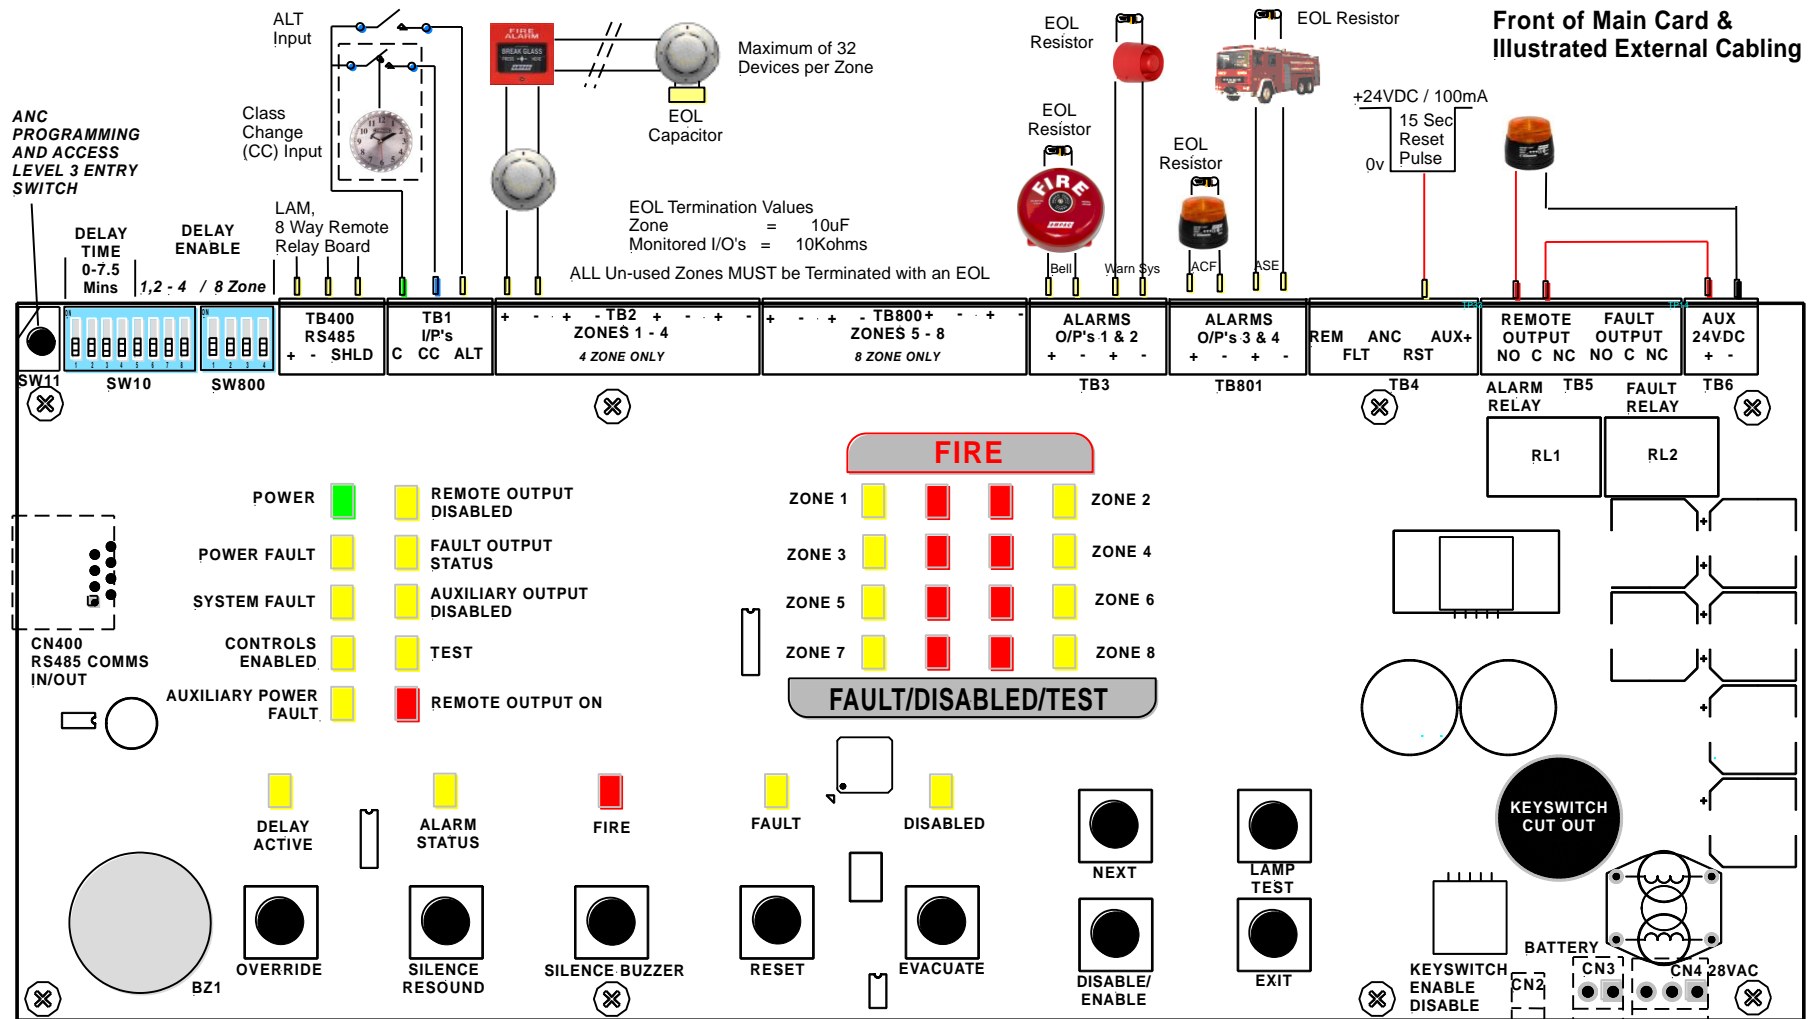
Front of Main Card &
Illustrated External Cabling

ALT Input

Class Change (CC) Input

ANC PROGRAMMING AND ACCESS LEVEL 3 ENTRY SWITCH

Maximum of 32 Devices per Zone

EOL Capacitor

EOL Resistor

EOL Resistor

EOL Resistor

EOL Resistor

+24VDC / 100mA

15 Sec Reset Pulse

0v

DELAY TIME 0-7.5 Mins

DELAY ENABLE

1,2 - 4 / 8 Zone

LAM, 8 Way Remote Relay Board

EOL Termination Values
Zone = 10uF
Monitored I/O's = 10Kohms

ALL Un-used Zones MUST be Terminated with an EOL

Bell Warn Sys ACF ASE

SW11 SW10 SW800

TB400 RS485 + - SHLD

TB1 I/P's C CC ALT

+ - + - TB2 + - + - ZONES 1 - 4 4 ZONE ONLY

+ - + - TB800+ - + - ZONES 5 - 8 8 ZONE ONLY

ALARMS O/P's 1 & 2 + - + -
TB3

ALARMS O/P's 3 & 4 + - + -
TB801

REM ANC AUX+ FLT RST
TB4

REMOTE OUTPUT NO C NC
FAULT OUTPUT NO C NC

AUX 24VDC + -

ALARM RELAY TB5
FAULT RELAY TB6

RL1 RL2

FIRE

POWER
POWER FAULT
SYSTEM FAULT
CONTROLS ENABLED
AUXILIARY POWER FAULT

REMOTE OUTPUT DISABLED
FAULT OUTPUT STATUS
AUXILIARY OUTPUT DISABLED
TEST
REMOTE OUTPUT ON

ZONE 1 ZONE 2
ZONE 3 ZONE 4
ZONE 5 ZONE 6
ZONE 7 ZONE 8

FAULT/DISABLED/TEST

CN400 RS485 COMMS IN/OUT

DELAY ACTIVE
ALARM STATUS
FIRE
FAULT
DISABLED

NEXT
LAMP TEST
DISABLE/ ENABLE
EXIT

KEYSWITCH CUT OUT

BZ1
OVERRIDE
SILENCE RESOUND
SILENCE BUZZER
RESET
EVACUATE

KEYSWITCH ENABLE DISABLE
CN2
BATTERY
CN3
CN4 28VAC